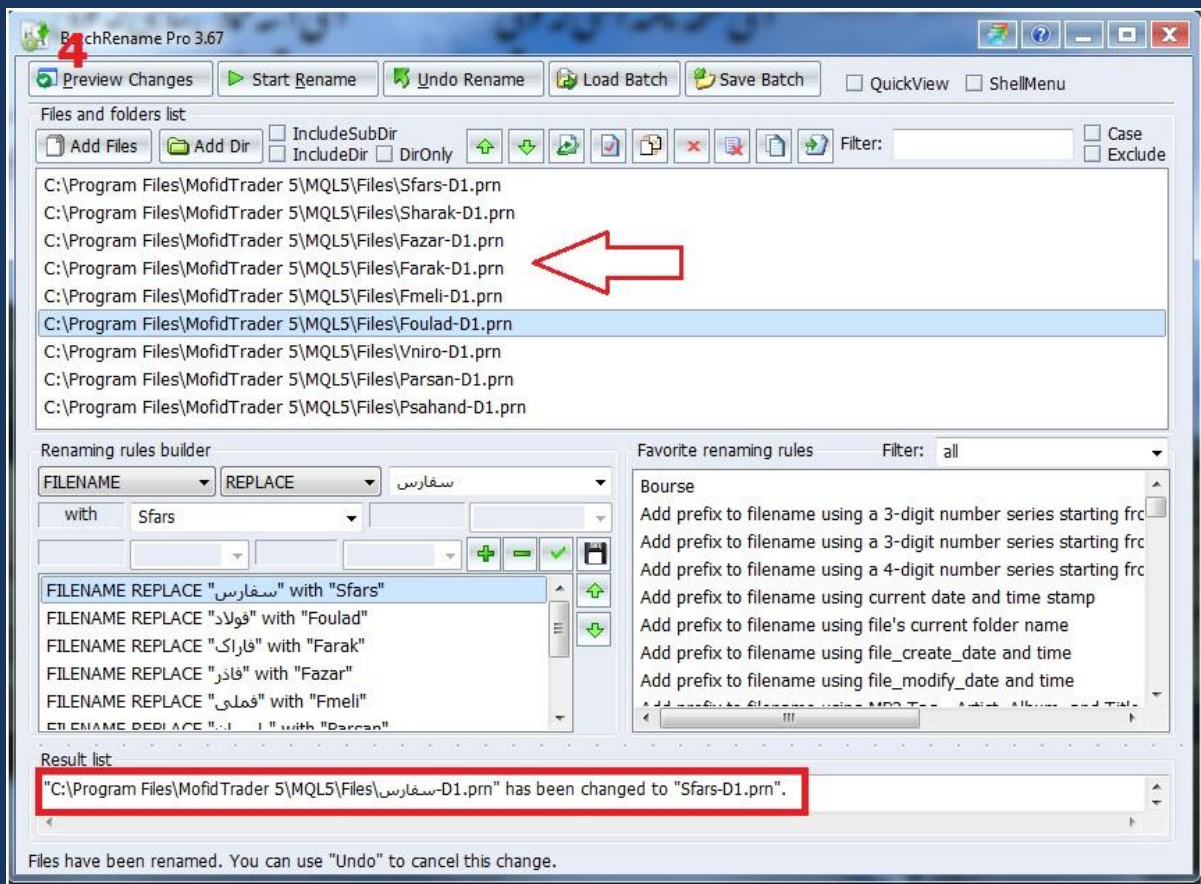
BatchRename Pro 3.67
4

Preview Changes | Start Rename | Undo Rename | Load Batch | Save Batch | QuickView | ShellMenu

Files and folders list

Add Files | Add Dir | IncludeSubDir | IncludeDir | DirOnly | Filter: | Case | Exclude

C:\Program Files\MofidTrader 5\MQL5\Files\Sfars-D1.prn
C:\Program Files\MofidTrader 5\MQL5\Files\Sharak-D1.prn
C:\Program Files\MofidTrader 5\MQL5\Files\Fazar-D1.prn
C:\Program Files\MofidTrader 5\MQL5\Files\Farak-D1.prn
C:\Program Files\MofidTrader 5\MQL5\Files\Fmeli-D1.prn
C:\Program Files\MofidTrader 5\MQL5\Files\Foulad-D1.prn
C:\Program Files\MofidTrader 5\MQL5\Files\Vniro-D1.prn
C:\Program Files\MofidTrader 5\MQL5\Files\Parsan-D1.prn
C:\Program Files\MofidTrader 5\MQL5\Files\Psahand-D1.prn

Renaming rules builder

FILENAME | REPLACE | سفارس
with | Sfars

FILENAME REPLACE "سفارس" with "Sfars"
FILENAME REPLACE "فولاد" with "Foulad"
FILENAME REPLACE "فاراک" with "Farak"
FILENAME REPLACE "فاذر" with "Fazar"
FILENAME REPLACE "فملی" with "Fmeli"
FILENAME REPLACE "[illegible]" with "Parsan"

Favorite renaming rules | Filter: all

Bourse
Add prefix to filename using a 3-digit number series starting fro
Add prefix to filename using a 3-digit number series starting fro
Add prefix to filename using a 4-digit number series starting fro
Add prefix to filename using current date and time stamp
Add prefix to filename using file's current folder name
Add prefix to filename using file_create_date and time
Add prefix to filename using file_modify_date and time
Add prefix to filename using MP3 Tag - Artist, Album, and Title

Result list

"C:\Program Files\MofidTrader 5\MQL5\Files\سفارس-D1.prn" has been changed to "Sfars-D1.prn".

Files have been renamed. You can use "Undo" to cancel this change.